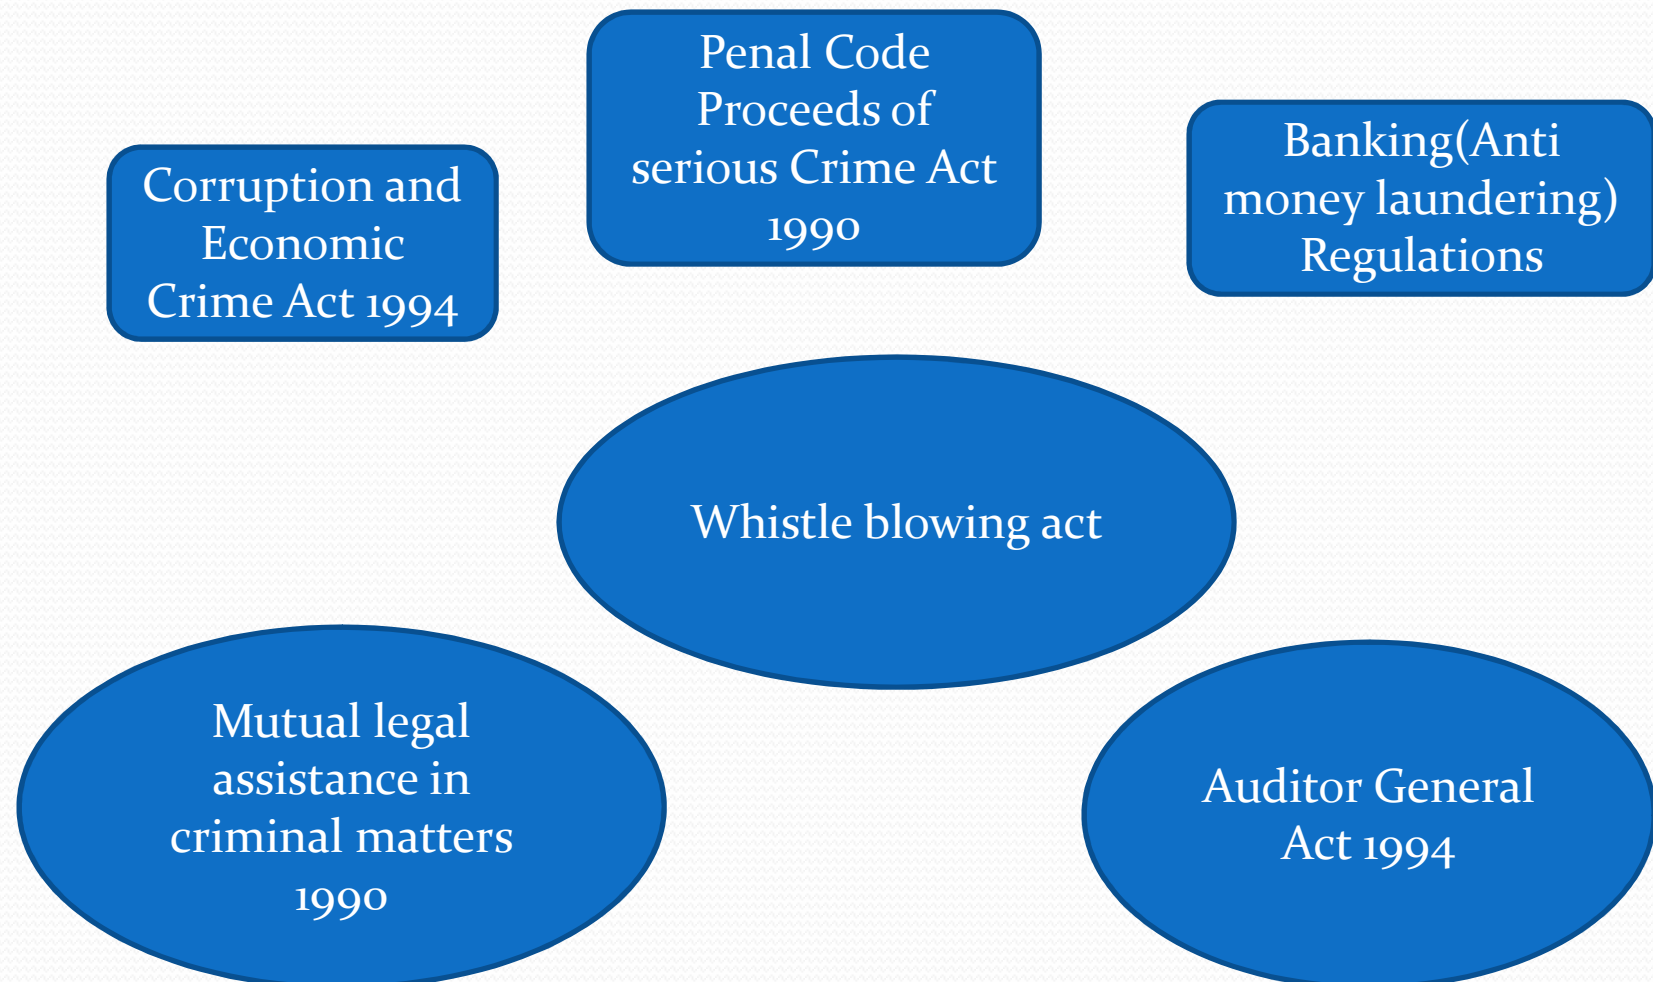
Penal Code Proceeds of serious Crime Act 1990

Corruption and Economic Crime Act 1994

Banking(Anti money laundering) Regulations

Whistle blowing act

Mutual legal assistance in criminal matters 1990

Auditor General Act 1994